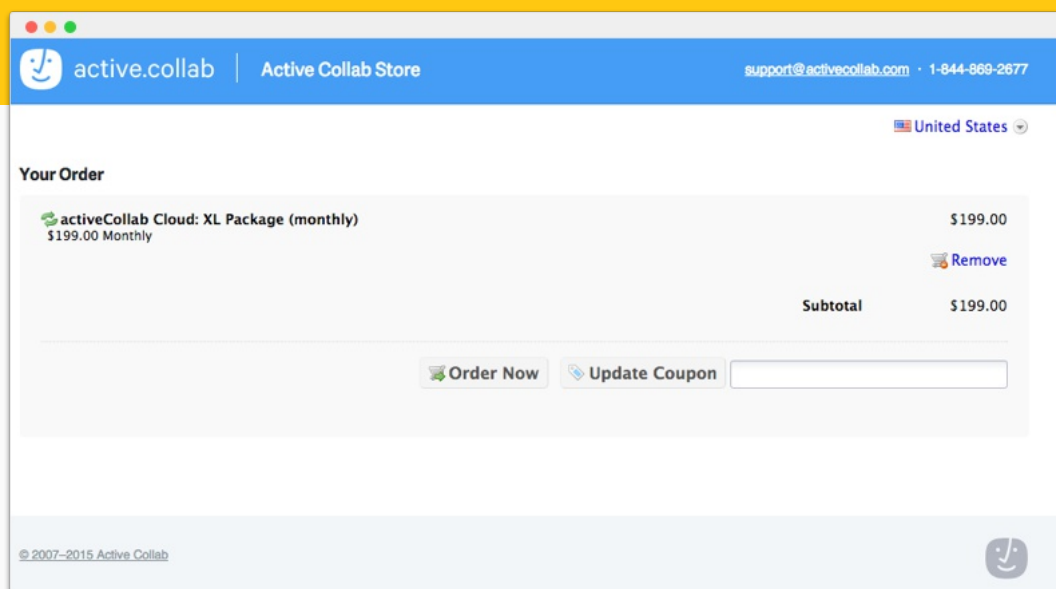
active.collab | Active Collab Store

support@activecollab.com · 1-844-869-2677

United States

Your Order

activeCollab Cloud: XL Package (monthly)
$199.00 Monthly

$199.00

Remove

Subtotal $199.00

Order Now

Update Coupon

© 2007–2015 Active Collab